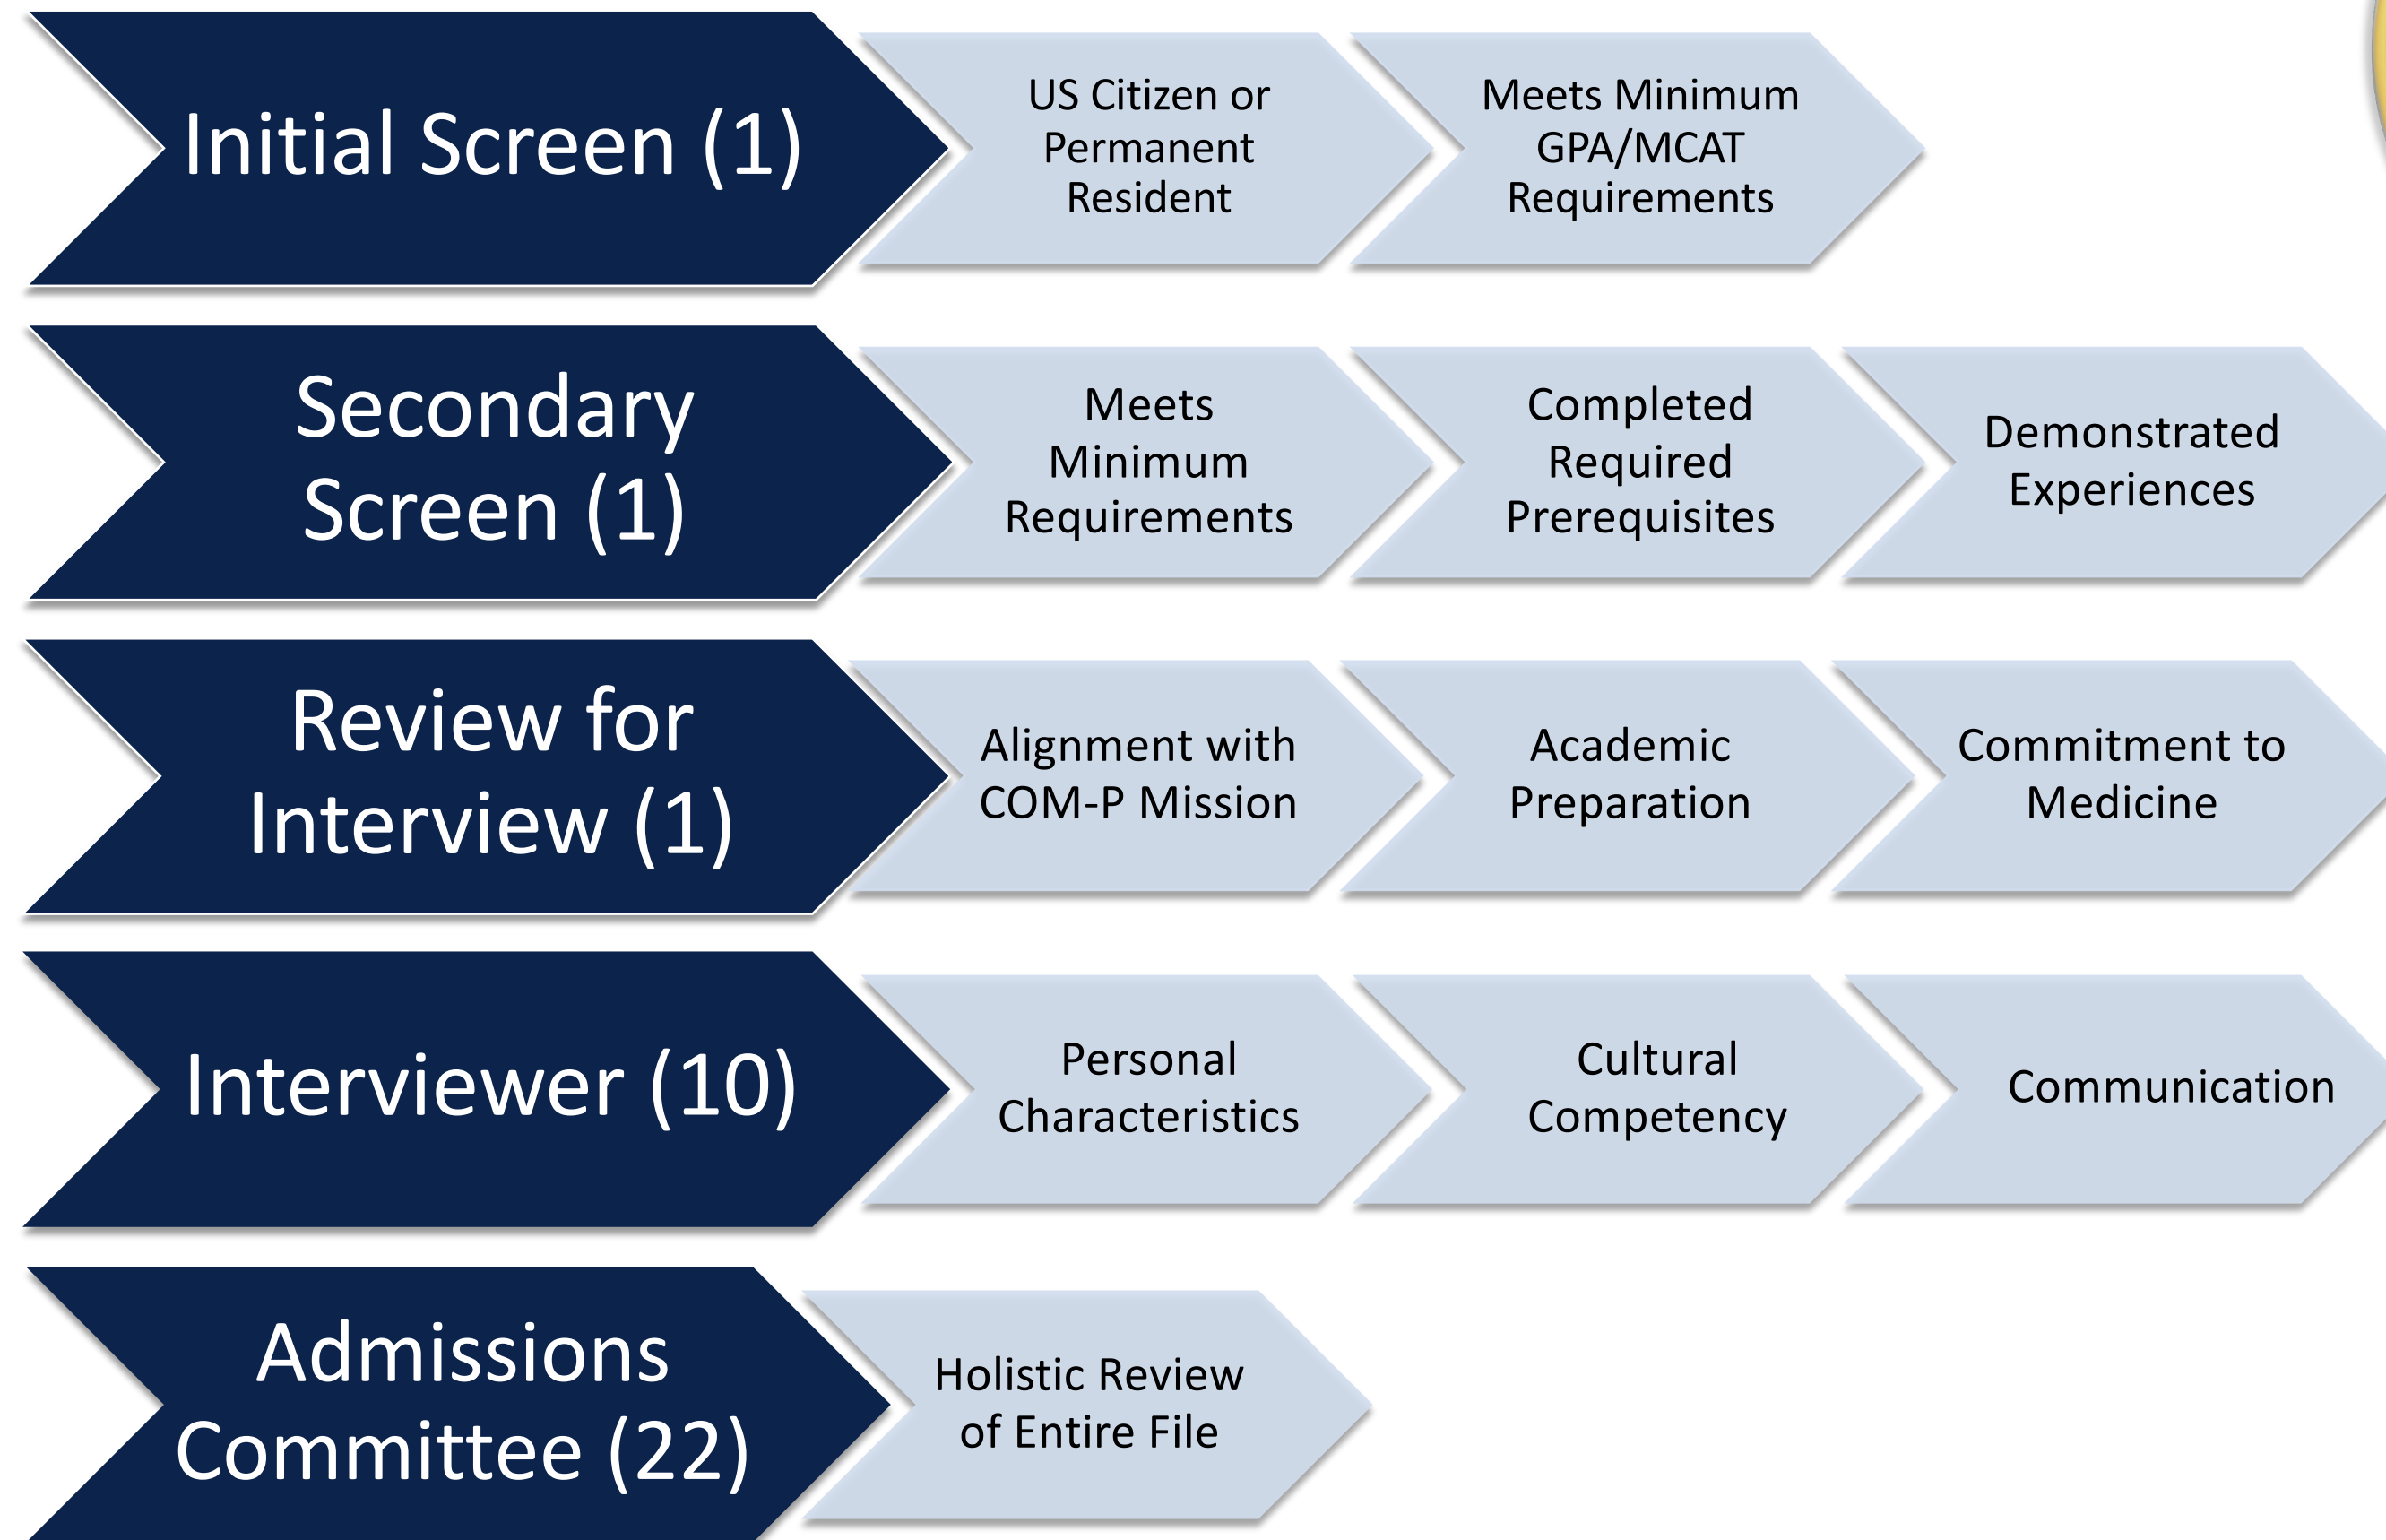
Initial Screen (1)

US Citizen or Permanent Resident

Meets Minimum GPA/MCAT Requirements

Secondary Screen (1)

Meets Minimum Requirements

Completed Required Prerequisites

Demonstrated Experiences

Review for Interview (1)

Alignment with COM-P Mission

Academic Preparation

Commitment to Medicine

Interviewer (10)

Personal Characteristics

Cultural Competency

Communication

Admissions Committee (22)

Holistic Review of Entire File